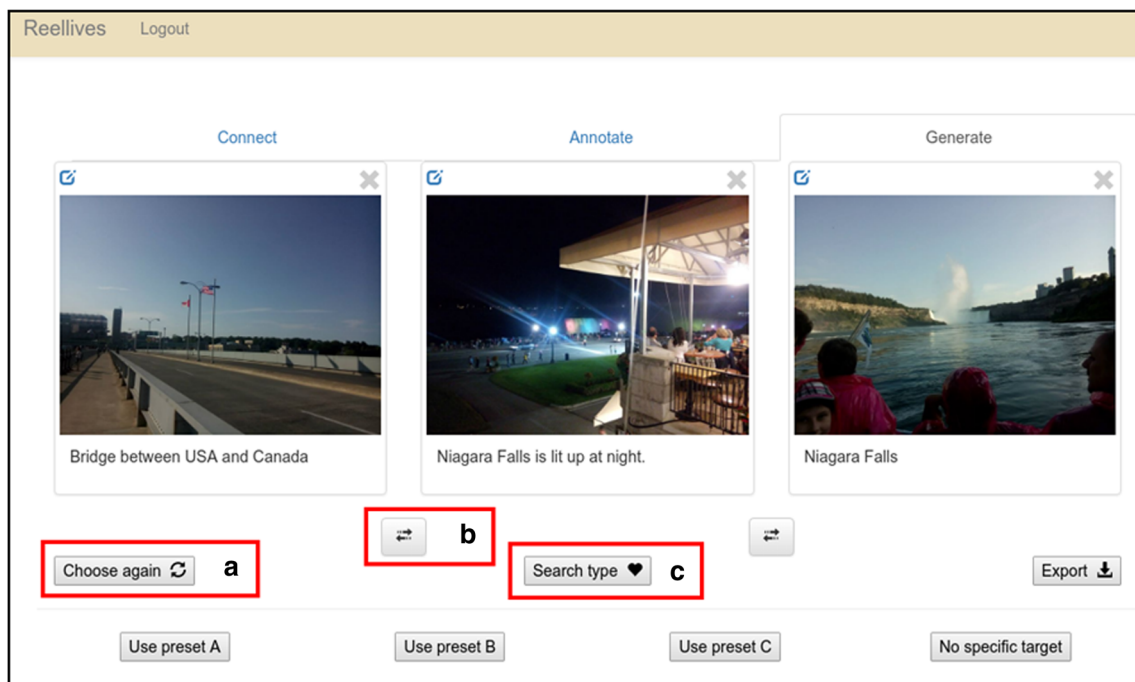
Reellives Logout

Connect Annotate Generate

Bridge between USA and Canada

Niagara Falls is lit up at night.

Niagara Falls

b

Choose again a

Search type c

Export

Use preset A Use preset B Use preset C No specific target